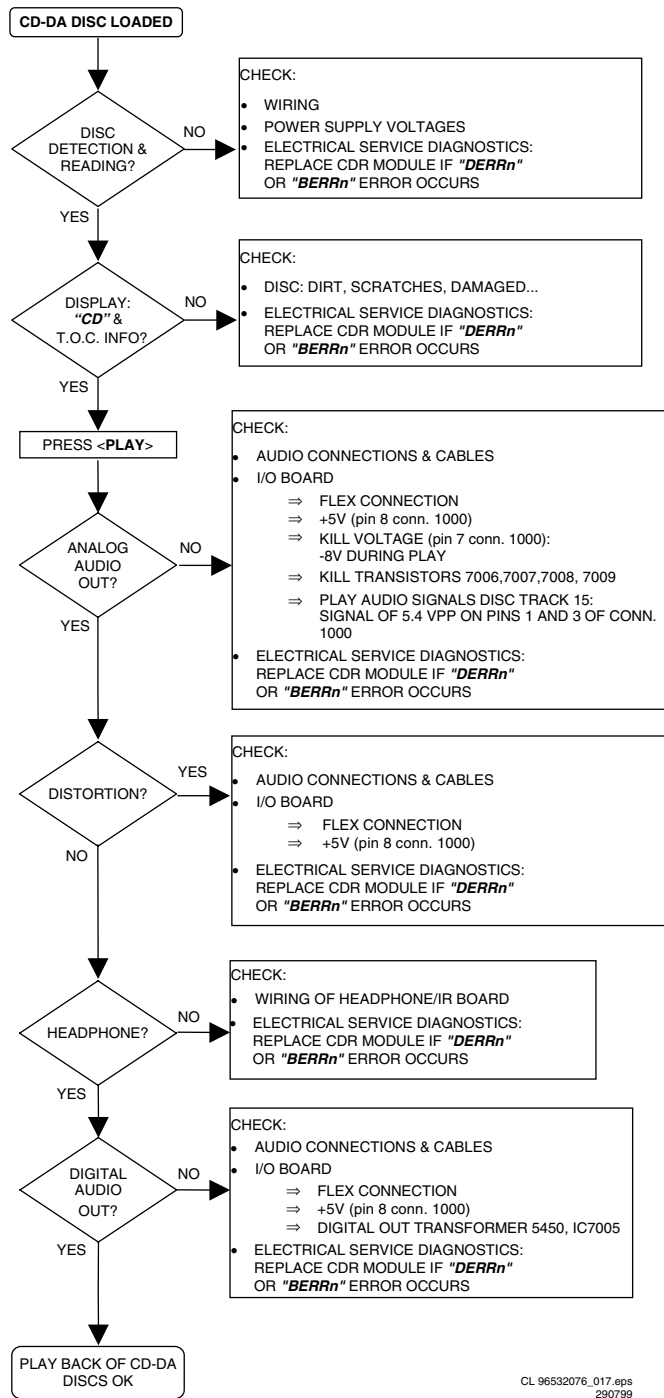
CD-DA DISC LOADED

DISC DETECTION & READING?

NO

CHECK:
- WIRING
- POWER SUPPLY VOLTAGES
- ELECTRICAL SERVICE DIAGNOSTICS: REPLACE CDR MODULE IF *"DERRn"* OR *"BERRn"* ERROR OCCURS

YES

DISPLAY: *"CD"* & T.O.C. INFO?

NO

CHECK:
- DISC: DIRT, SCRATCHES, DAMAGED...
- ELECTRICAL SERVICE DIAGNOSTICS: REPLACE CDR MODULE IF *"DERRn"* OR *"BERRn"* ERROR OCCURS

YES

PRESS <**PLAY**>

ANALOG AUDIO OUT?

NO

CHECK:
- AUDIO CONNECTIONS & CABLES
- I/O BOARD
  ⇒ FLEX CONNECTION
  ⇒ +5V (pin 8 conn. 1000)
  ⇒ KILL VOLTAGE (pin 7 conn. 1000): -8V DURING PLAY
  ⇒ KILL TRANSISTORS 7006,7007,7008, 7009
  ⇒ PLAY AUDIO SIGNALS DISC TRACK 15: SIGNAL OF 5.4 VPP ON PINS 1 AND 3 OF CONN. 1000
- ELECTRICAL SERVICE DIAGNOSTICS: REPLACE CDR MODULE IF *"DERRn"* OR *"BERRn"* ERROR OCCURS

YES

DISTORTION?

YES

CHECK:
- AUDIO CONNECTIONS & CABLES
- I/O BOARD
  ⇒ FLEX CONNECTION
  ⇒ +5V (pin 8 conn. 1000)
- ELECTRICAL SERVICE DIAGNOSTICS: REPLACE CDR MODULE IF *"DERRn"* OR *"BERRn"* ERROR OCCURS

NO

HEADPHONE?

NO

CHECK:
- WIRING OF HEADPHONE/IR BOARD
- ELECTRICAL SERVICE DIAGNOSTICS: REPLACE CDR MODULE IF *"DERRn"* OR *"BERRn"* ERROR OCCURS

YES

DIGITAL AUDIO OUT?

NO

CHECK:
- AUDIO CONNECTIONS & CABLES
- I/O BOARD
  ⇒ FLEX CONNECTION
  ⇒ +5V (pin 8 conn. 1000)
  ⇒ DIGITAL OUT TRANSFORMER 5450, IC7005
- ELECTRICAL SERVICE DIAGNOSTICS: REPLACE CDR MODULE IF *"DERRn"* OR *"BERRn"* ERROR OCCURS

YES

PLAY BACK OF CD-DA DISCS OK

CL 96532076_017.eps
290799